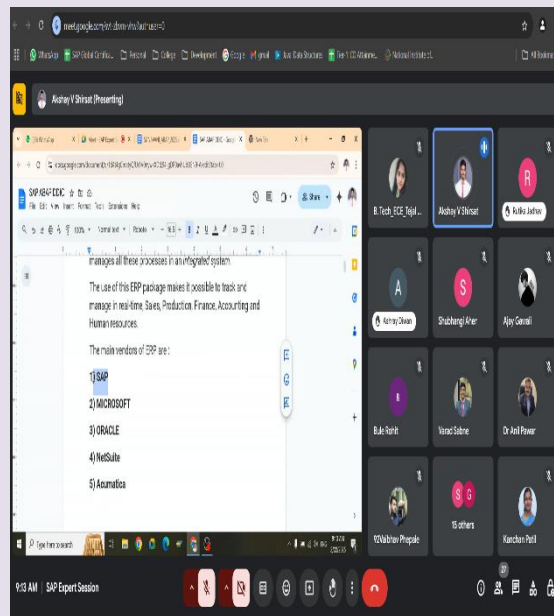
meet.google.com/xxt-zbmw-vhx?authuser=0

WhatsApp  SAP Global Certific...  Personal  College  Development  Google  gmail  Java Data Structure  Tier 1 CO Attainme...  National Institute f...  All Bookmarks

Akshay V Shirsat (Presenting)

SAP ABAP DDIC

File  Edit  View  Insert  Format  Tools  Extensions  Help

Share

100%  Normal text  Poppins  16.5

manages all these processes in an integrated system.

The use of this ERP package makes it possible to track and manage in real-time, Sales, Production, Finance, Accounting and Human resources.

The main vendors of ERP are :

1) SAP

2) MICROSOFT

3) ORACLE

4) NetSuite

5) Acumatica

Type here to search

B.Tech_ECE_Tejal...

Akshay V Shirsat

Rutika Jadhav

Aishwary Diwan

Shubhangi Aher

Ajay Gavali

Bule Rohit

Varad Sabne

Dr Anil Pawar

Vaibhav Phepale

15 others

Kanchan Patil

9:13 AM | SAP Expert Session